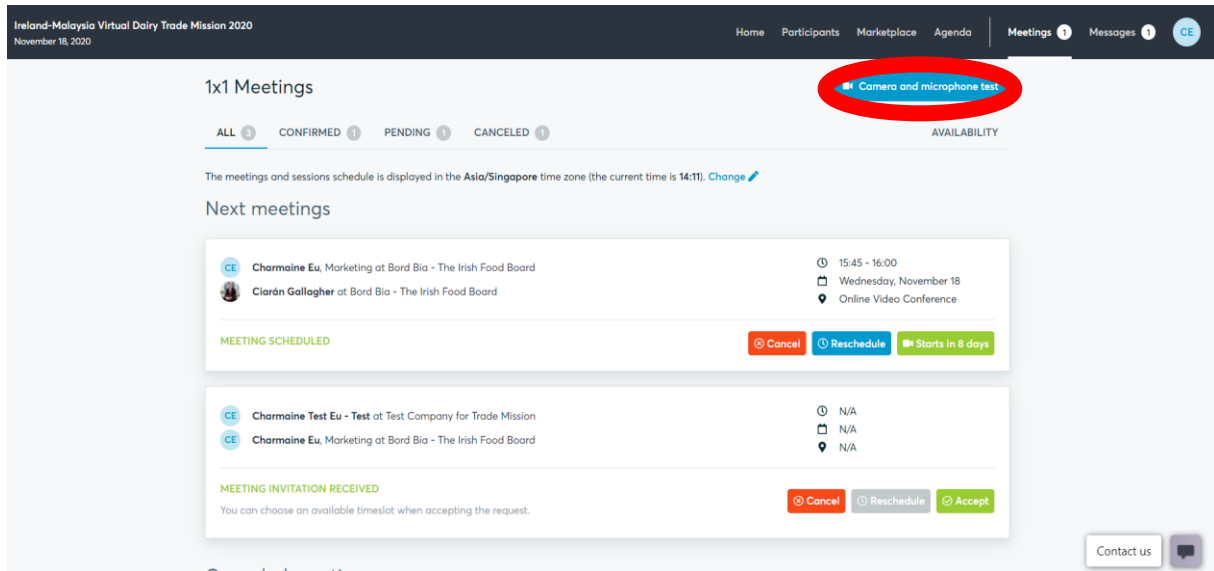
Ireland-Malaysia Virtual Dairy Trade Mission 2020
November 18, 2020

Home Participants Marketplace Agenda Meetings 1 Messages 1 CE

1x1 Meetings

Camera and microphone test

ALL 3 CONFIRMED 1 PENDING 1 CANCELED 1

AVAILABILITY

The meetings and sessions schedule is displayed in the Asia/Singapore time zone (the current time is 14:11). Change

Next meetings

CE Charmaine Eu, Marketing at Bord Bia - The Irish Food Board
Ciarán Gallagher at Bord Bia - The Irish Food Board

15:45 - 16:00
Wednesday, November 18
Online Video Conference

MEETING SCHEDULED

Cancel Reschedule Starts in 8 days

CE Charmaine Test Eu - Test at Test Company for Trade Mission
CE Charmaine Eu, Marketing at Bord Bia - The Irish Food Board

N/A
N/A
N/A

MEETING INVITATION RECEIVED
You can choose an available timeslot when accepting the request.

Cancel Reschedule Accept

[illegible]

Contact us